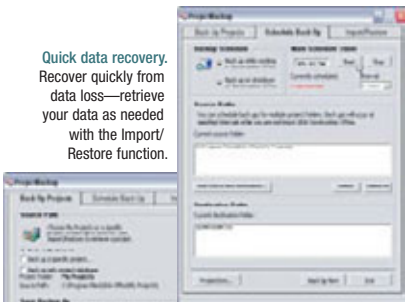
Quick data recovery.
Recover quickly from data loss—retrieve your data as needed with the Import/ Restore function.

ProjectBackup
Back Up Projects | Schedule Back Up | Import/Restore
Backup Schedule
Back up while running
Back up on shutdown
Start
Stop
Source Folder
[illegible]
Current source folder
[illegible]
Destination Folder
Current destination folder
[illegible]
Back Up Now
Exit

ProjectBackup
Back Up Projects | Schedule Back Up
Source Path
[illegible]